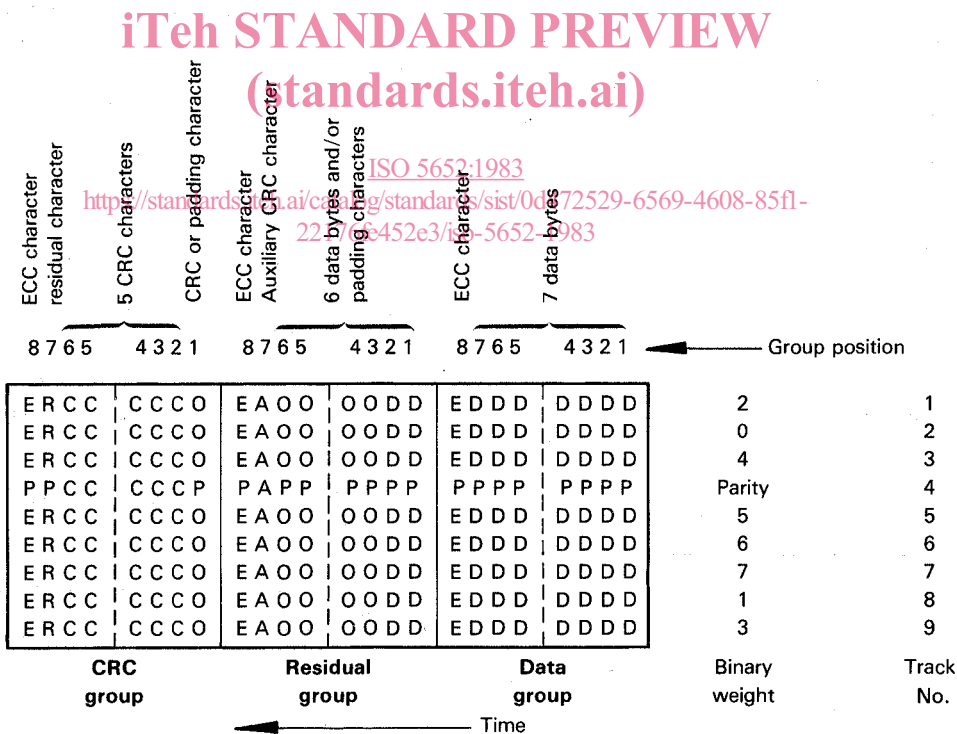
iTeh STANDARD PREVIEW
(standards.iteh.ai)

ISO 5652:1983
https://standards.iteh.ai/catalog/standards/sist/0d872529-6569-4608-85f1-22f76fe452e3/iso-5652-1983

ECC character
residual character
5 CRC characters
CRC or padding character
ECC character
Auxiliary CRC character
6 data bytes and/or padding characters
ECC character
7 data bytes

8 7 6 5 4 3 2 1 8 7 6 5 4 3 2 1 8 7 6 5 4 3 2 1 Group position

| CRC group | | Residual group | | Data group | | Binary weight | Track No. |
|---|---|---|---|---|---|---|---|
| E R C C | C C C O | E A O O | O O D D | E D D D | D D D D | 2 | 1 |
| E R C C | C C C O | E A O O | O O D D | E D D D | D D D D | 0 | 2 |
| E R C C | C C C O | E A O O | O O D D | E D D D | D D D D | 4 | 3 |
| P P C C | C C C P | P A P P | P P P P | P P P P | P P P P | Parity | 4 |
| E R C C | C C C O | E A O O | O O D D | E D D D | D D D D | 5 | 5 |
| E R C C | C C C O | E A O O | O O D D | E D D D | D D D D | 6 | 6 |
| E R C C | C C C O | E A O O | O O D D | E D D D | D D D D | 7 | 7 |
| E R C C | C C C O | E A O O | O O D D | E D D D | D D D D | 1 | 8 |
| E R C C | C C C O | E A O O | O O D D | E D D D | D D D D | 3 | 9 |

Time